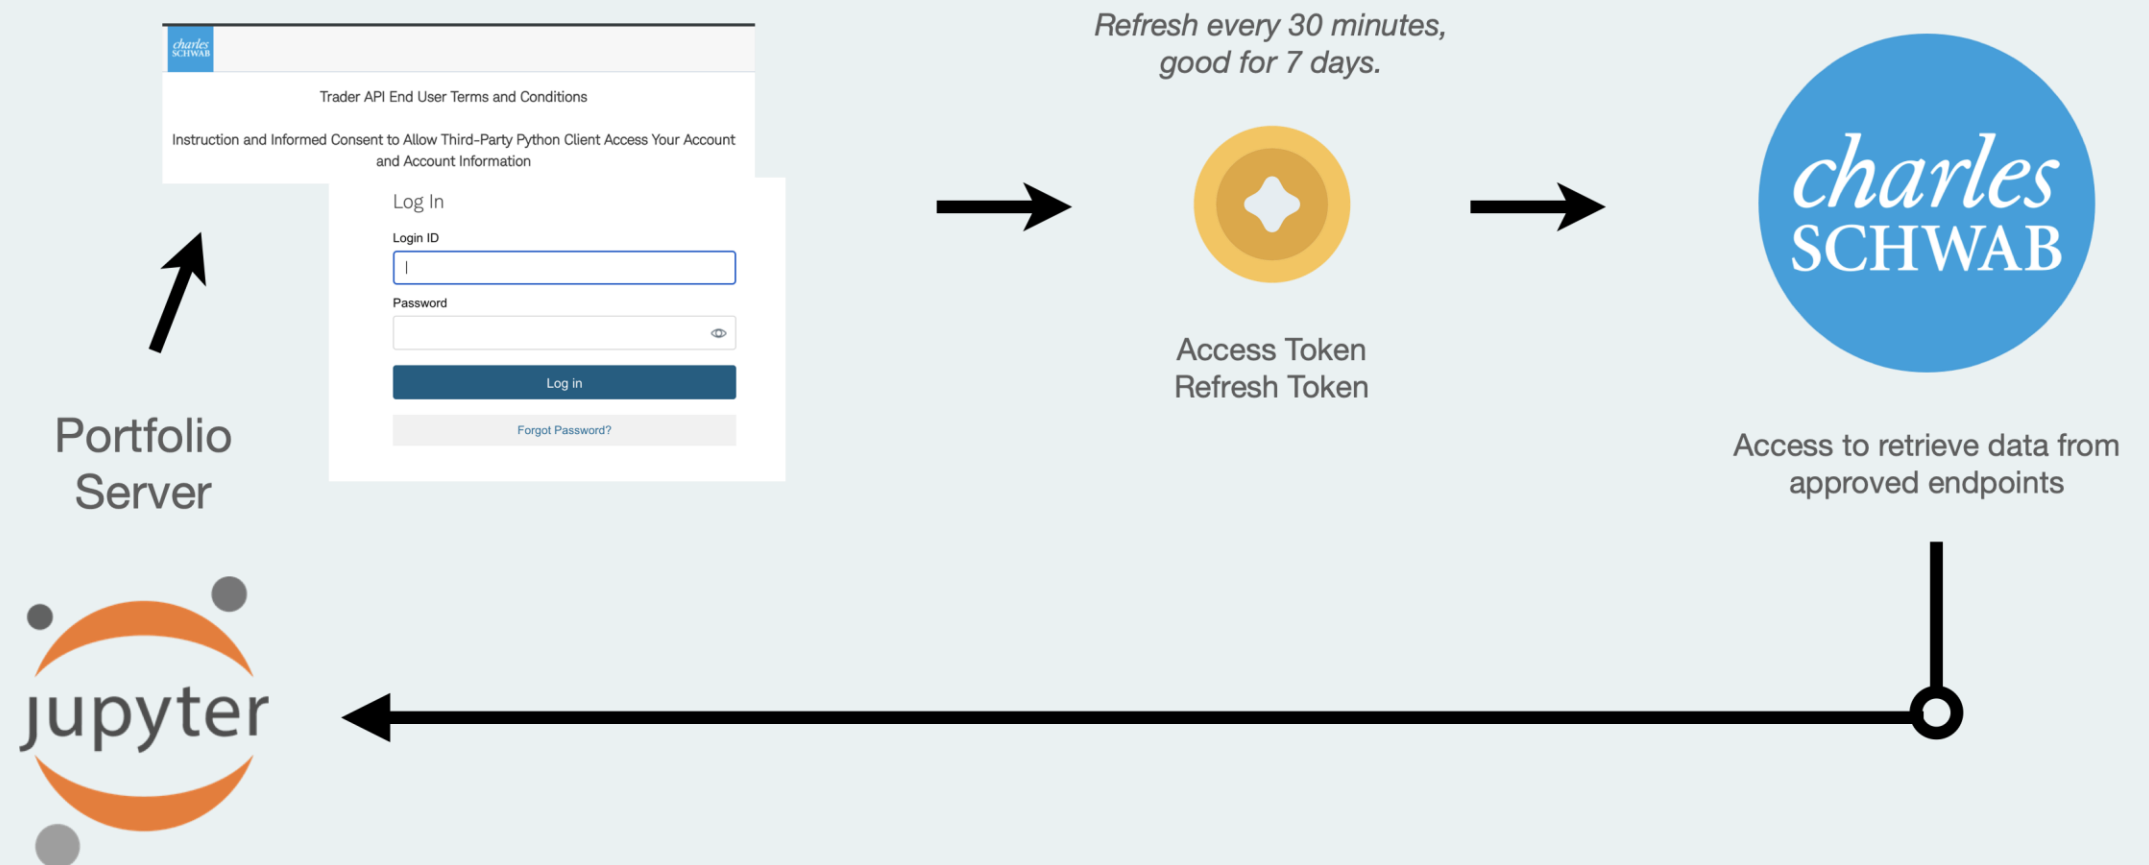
charles SCHWAB

Trader API End User Terms and Conditions

Instruction and Informed Consent to Allow Third-Party Python Client Access Your Account and Account Information

Log In

Login ID

Password

Log in

Forgot Password?

Portfolio Server

*Refresh every 30 minutes, good for 7 days.*

Access Token
Refresh Token

charles SCHWAB

Access to retrieve data from approved endpoints

jupyter